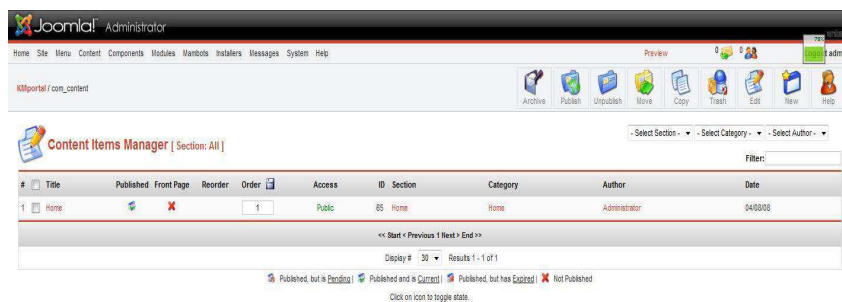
Joomla! Administrator

Home Site Menu Content Components Modules Mambots Installers Messages System Help

Preview 0 0 Logout admin

KMportal / com_content

Archive Publish Unpublish Move Copy Trash Edit New Help

Content Items Manager [ Section: All ]

- Select Section - - Select Category - - Select Author -

Filter:

| # | Title | Published | Front Page | Reorder | Order | Access | ID | Section | Category | Author | Date |
|---|---|---|---|---|---|---|---|---|---|---|---|
| 1 | Home | | | | 1 | Public | 65 | Home | Home | Administrator | 04/08/08 |

<< Start < Previous 1 Next > End >>

Display # 30 Results 1 - 1 of 1

Published, but is Pending | Published and is Current | Published, but has Expired | Not Published

Click on icon to toggle state.